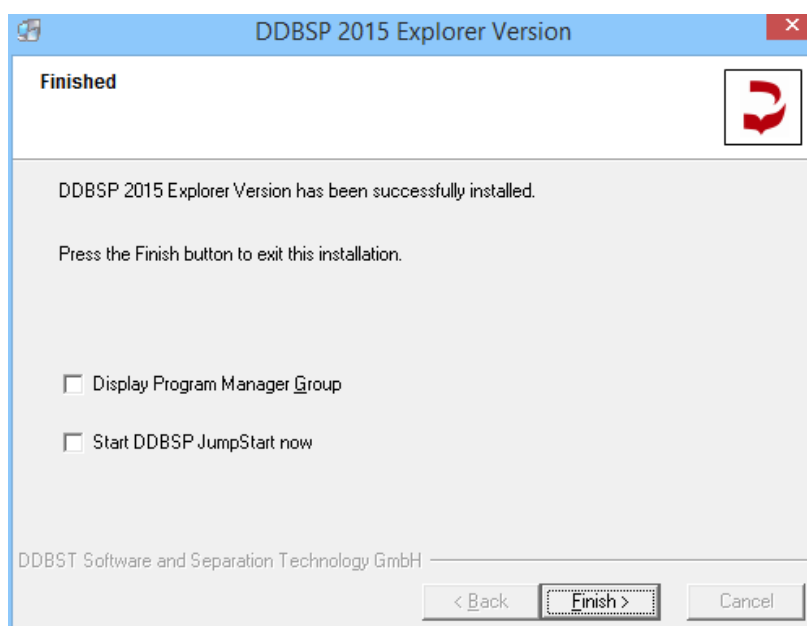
DDBSP 2015 Explorer Version

Finished

DDBSP 2015 Explorer Version has been successfully installed.

Press the Finish button to exit this installation.

Display Program Manager Group

Start DDBSP JumpStart now

DDBST Software and Separation Technology GmbH

< Back

Finish >

Cancel